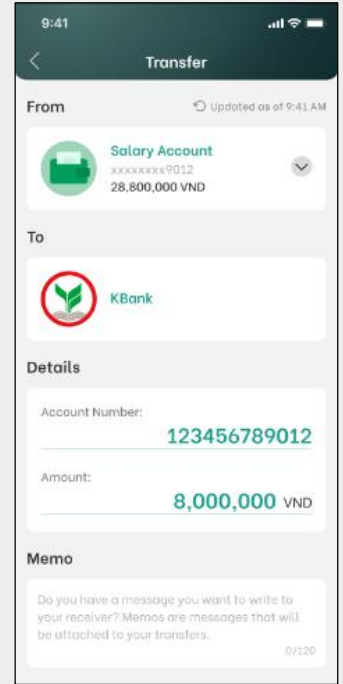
9:41

Transfer

From

Updated as of 9:41 AM

Salary Account
xxxxxxxx9012
28,800,000 VND

To

KBank

Details

Account Number:
123456789012

Amount:
8,000,000 VND

Memo

Do you have a message you want to write to your receiver? Memos are messages that will be attached to your transfers.

0/120